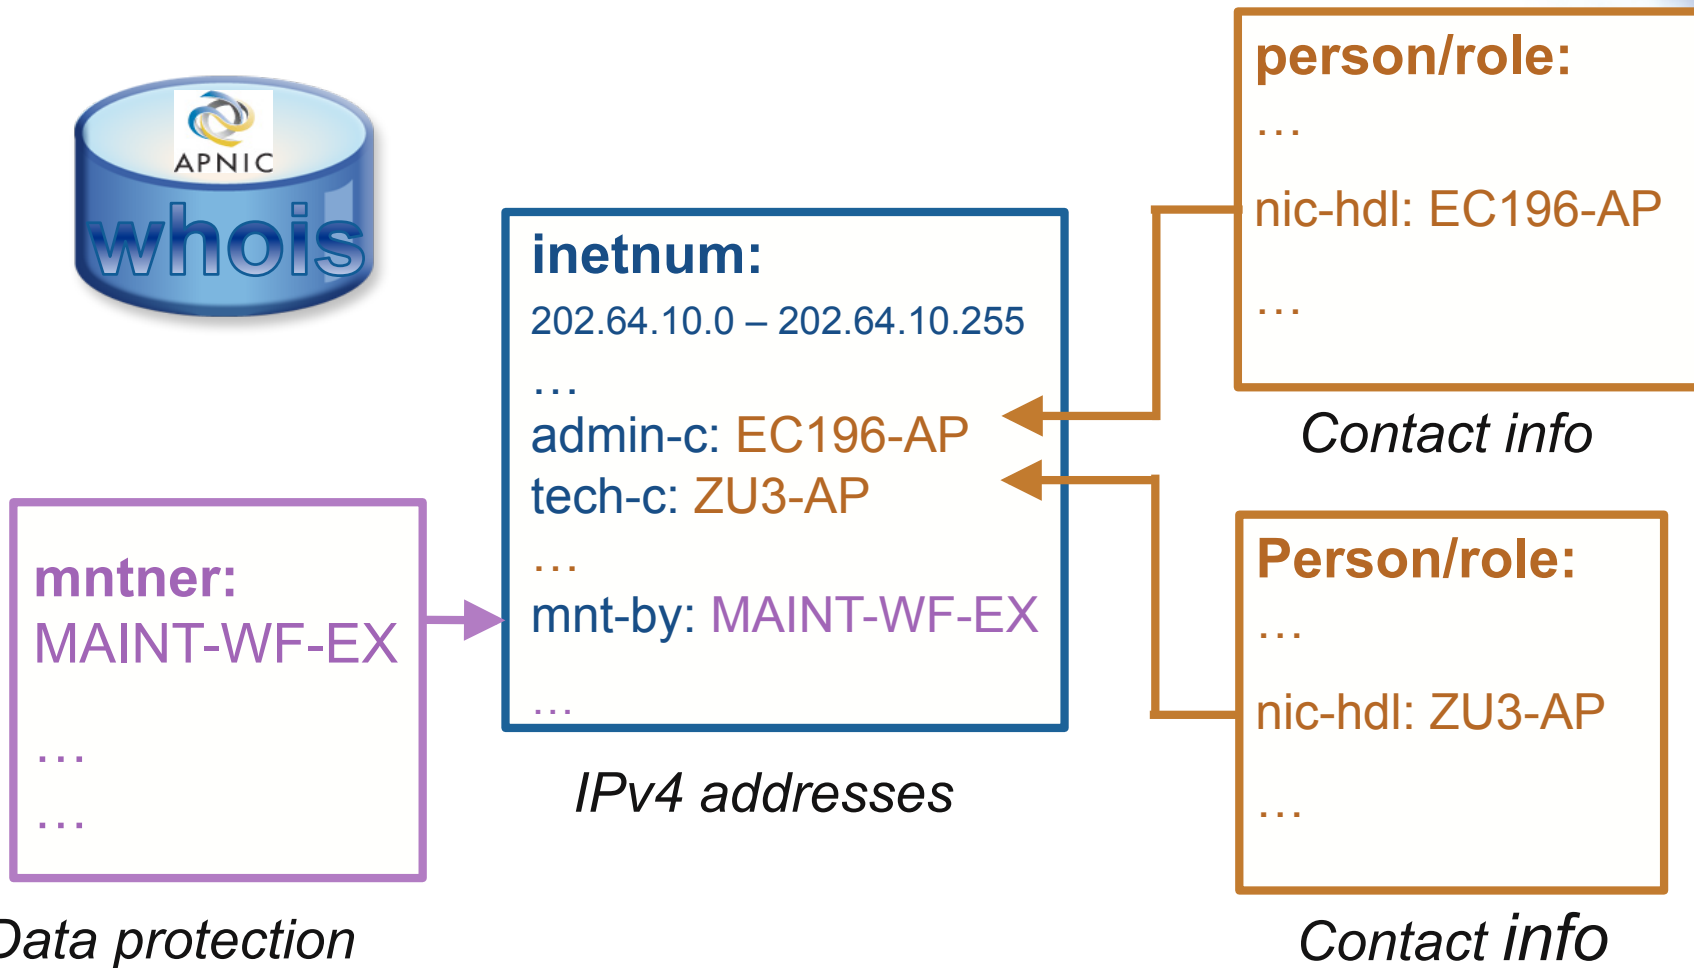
APNIC
whois

person/role:
…
nic-hdl: EC196-AP
…

Contact info

inetnum:
202.64.10.0 – 202.64.10.255
…
admin-c: EC196-AP
tech-c: ZU3-AP
…
mnt-by: MAINT-WF-EX
…

IPv4 addresses

mntner:
MAINT-WF-EX
…
…

Data protection

Person/role:
…
nic-hdl: ZU3-AP
…

Contact info